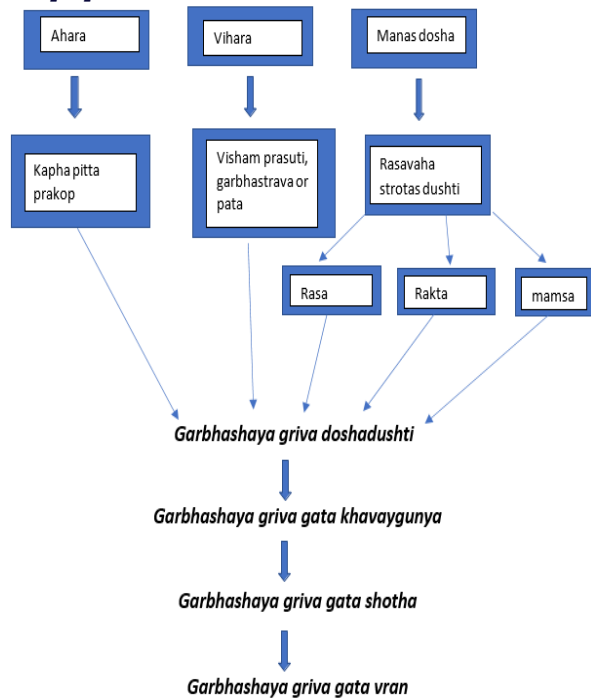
Ahara

Vihara

Manas dosha

Kapha pitta prakop

Visham prasuti, garbhastrava or pata

Rasavaha strotas dushti

Rasa

Rakta

mamsa

Garbhashaya griva doshadushti

Garbhashaya griva gata khavaygunya

Garbhashaya griva gata shotha

Garbhashaya griva gata vran